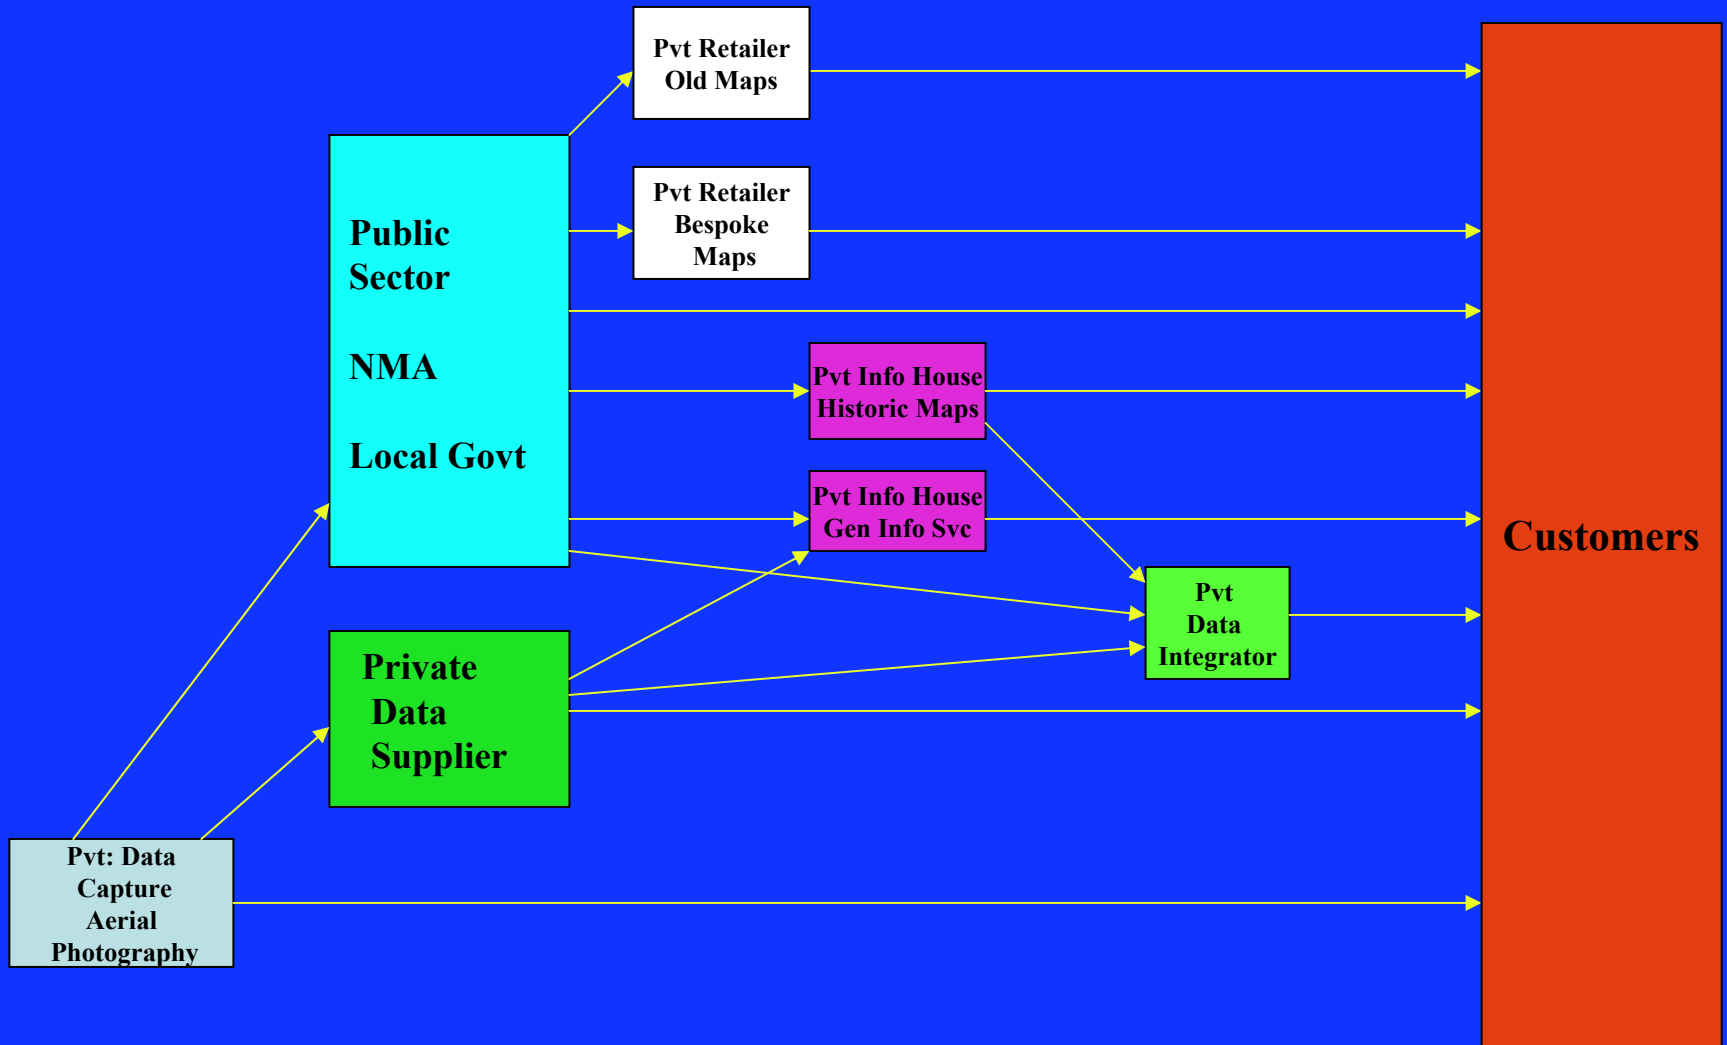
Pvt Retailer Old Maps

Pvt Retailer Bespoke Maps

Public Sector

NMA

Local Govt

Pvt Info House Historic Maps

Pvt Info House Gen Info Svc

Customers

Pvt Data Integrator

Private Data Supplier

Pvt: Data Capture Aerial Photography